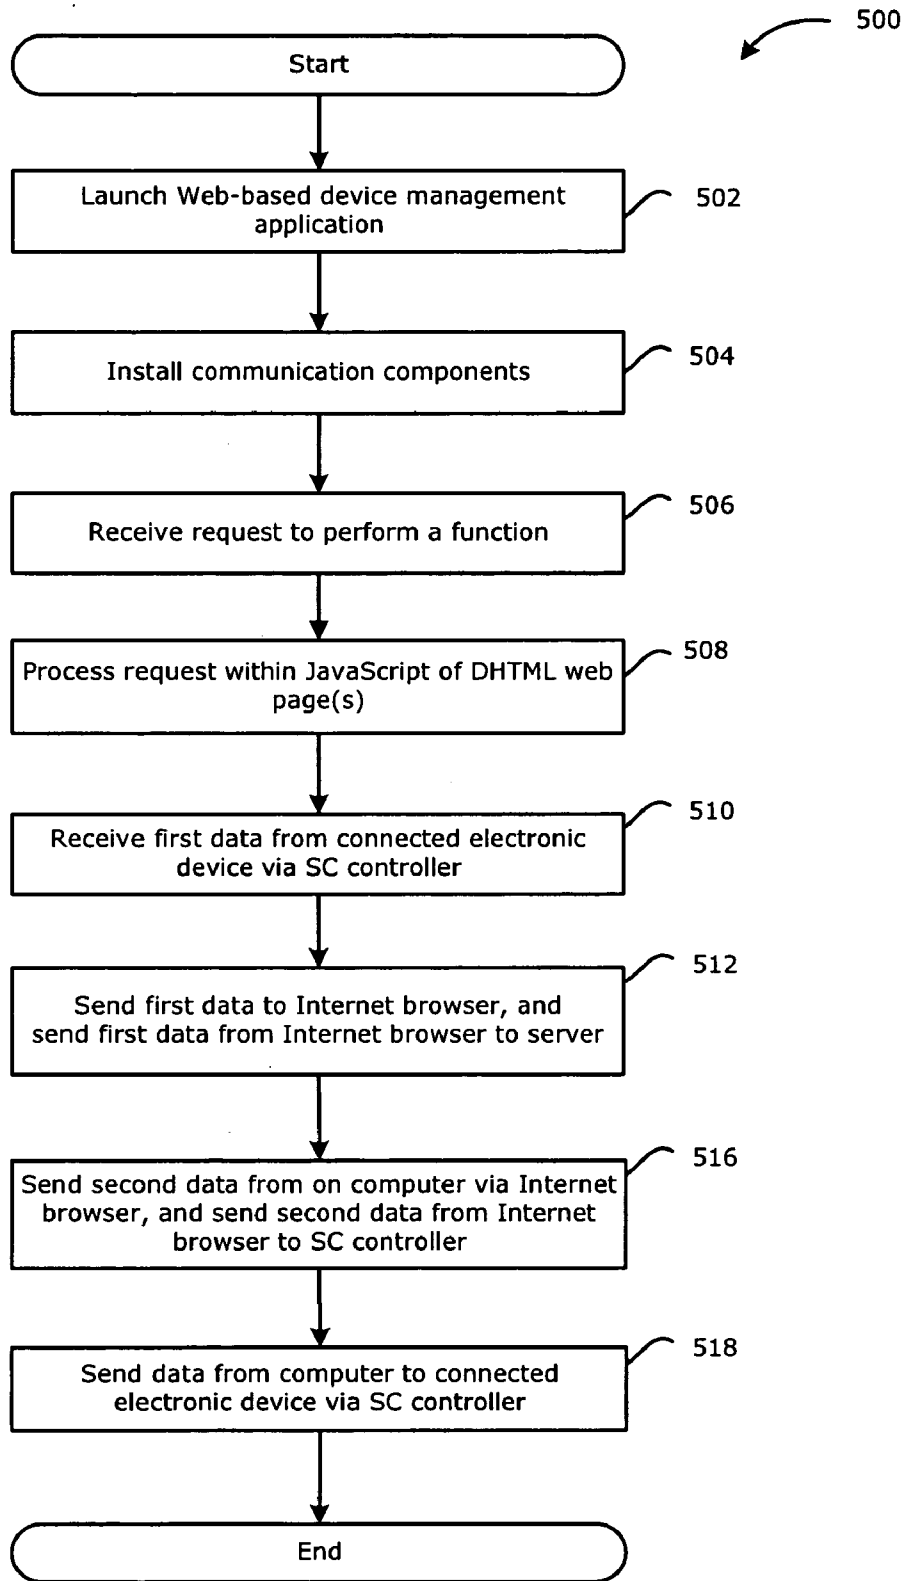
500

Start

Launch Web-based device management application

502

Install communication components

504

Receive request to perform a function

506

Process request within JavaScript of DHTML web page(s)

508

Receive first data from connected electronic device via SC controller

510

Send first data to Internet browser, and send first data from Internet browser to server

512

Send second data from on computer via Internet browser, and send second data from Internet browser to SC controller

516

Send data from computer to connected electronic device via SC controller

518

End